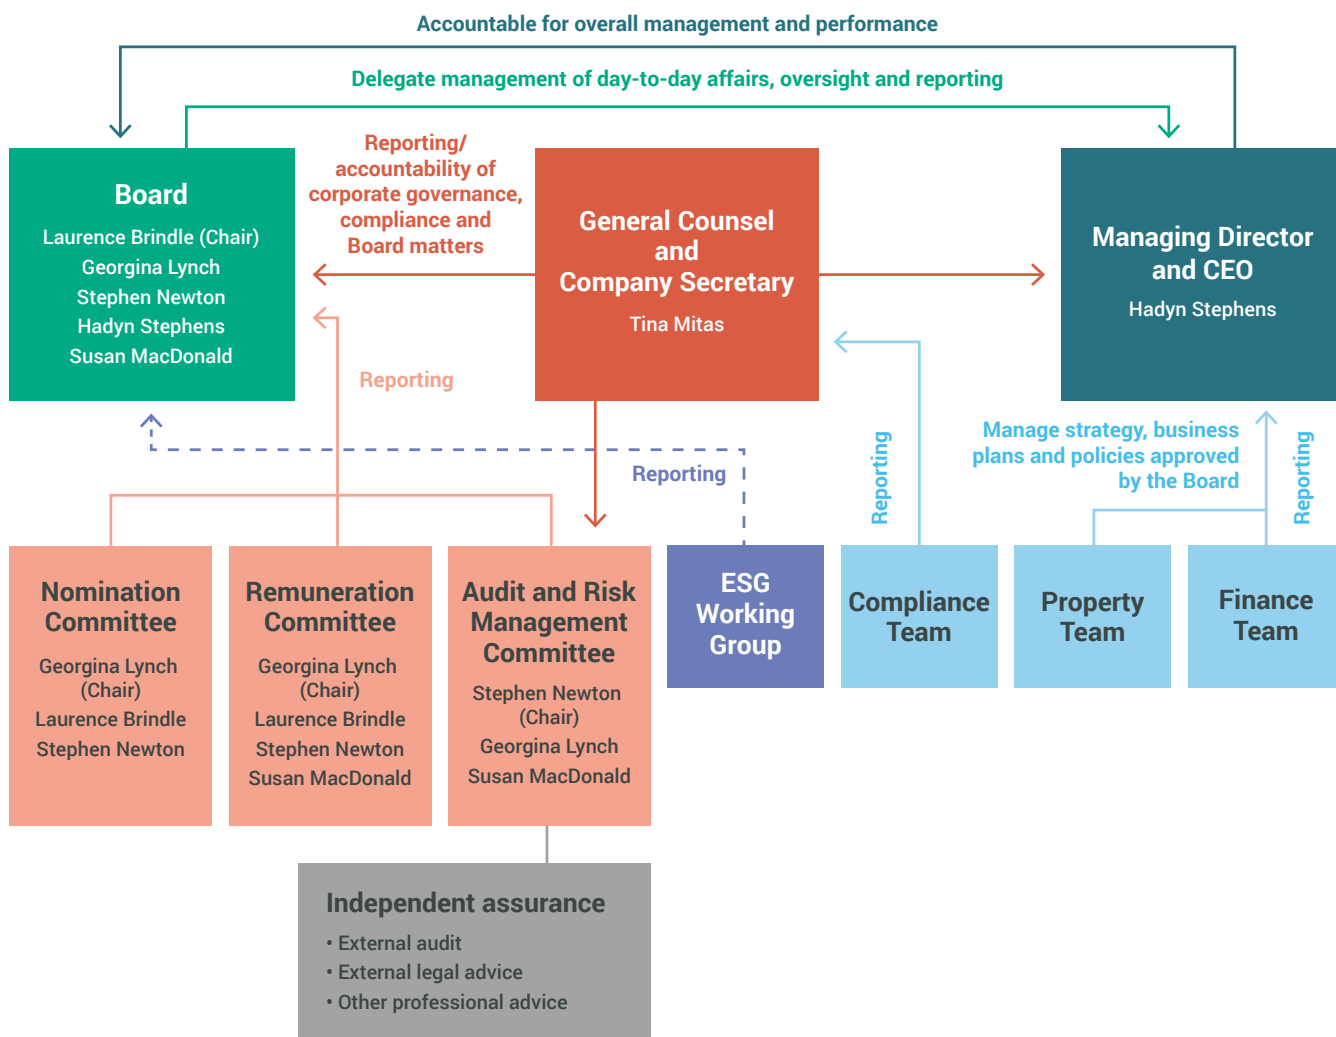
Accountable for overall management and performance

Delegate management of day-to-day affairs, oversight and reporting

Board
Laurence Brindle (Chair)
Georgina Lynch
Stephen Newton
Hadyn Stephens
Susan MacDonald

Reporting/ accountability of corporate governance, compliance and Board matters

General Counsel and Company Secretary
Tina Mitas

Managing Director and CEO
Hadyn Stephens

Reporting

Reporting

Reporting

Manage strategy, business plans and policies approved by the Board

Reporting

Nomination Committee
Georgina Lynch (Chair)
Laurence Brindle
Stephen Newton

Remuneration Committee
Georgina Lynch (Chair)
Laurence Brindle
Stephen Newton
Susan MacDonald

Audit and Risk Management Committee
Stephen Newton (Chair)
Georgina Lynch
Susan MacDonald

ESG Working Group

Compliance Team

Property Team

Finance Team

Independent assurance
• External audit
• External legal advice
• Other professional advice